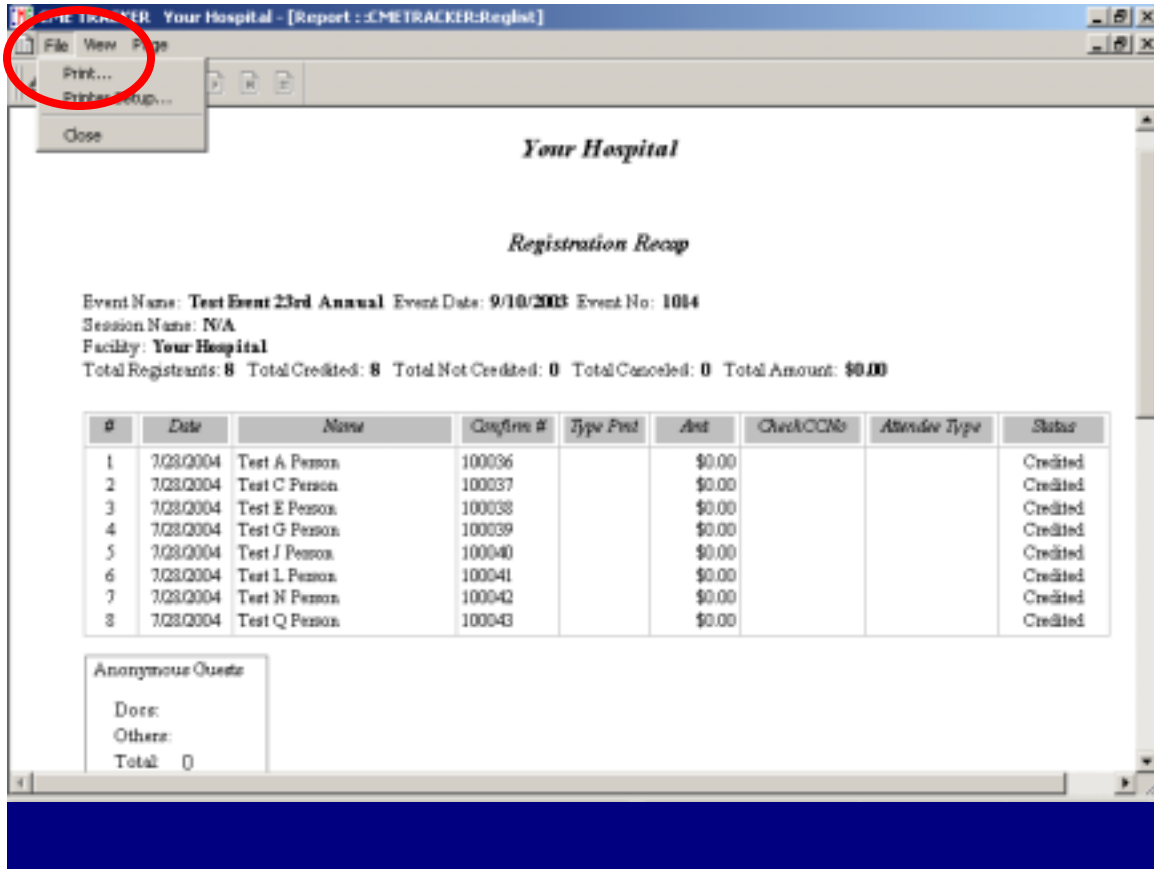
CMETRACKER Your Hospital - [Report : :CMETRACKER:Reglist]

File View Page

Print...
Printer Setup...
Close

Your Hospital

Registration Recap

Event Name: Test Event 23rd Annual Event Date: 9/10/2003 Event No: 1014
Session Name: N/A
Facility: Your Hospital
Total Registrants: 8 Total Credited: 8 Total Not Credited: 0 Total Canceled: 0 Total Amount: $0.00

| # | Date | Name | Confirm # | Type Pmt | Amt | Check/CCNo | Attendee Type | Status |
|---|---|---|---|---|---|---|---|---|
| 1 | 7/23/2004 | Test A Person | 100036 | | $0.00 | | | Credited |
| 2 | 7/23/2004 | Test C Person | 100037 | | $0.00 | | | Credited |
| 3 | 7/23/2004 | Test E Person | 100038 | | $0.00 | | | Credited |
| 4 | 7/23/2004 | Test G Person | 100039 | | $0.00 | | | Credited |
| 5 | 7/23/2004 | Test J Person | 100040 | | $0.00 | | | Credited |
| 6 | 7/23/2004 | Test L Person | 100041 | | $0.00 | | | Credited |
| 7 | 7/23/2004 | Test N Person | 100042 | | $0.00 | | | Credited |
| 8 | 7/23/2004 | Test Q Person | 100043 | | $0.00 | | | Credited |

Anonymous Guests
Docs:
Others:
Total: 0